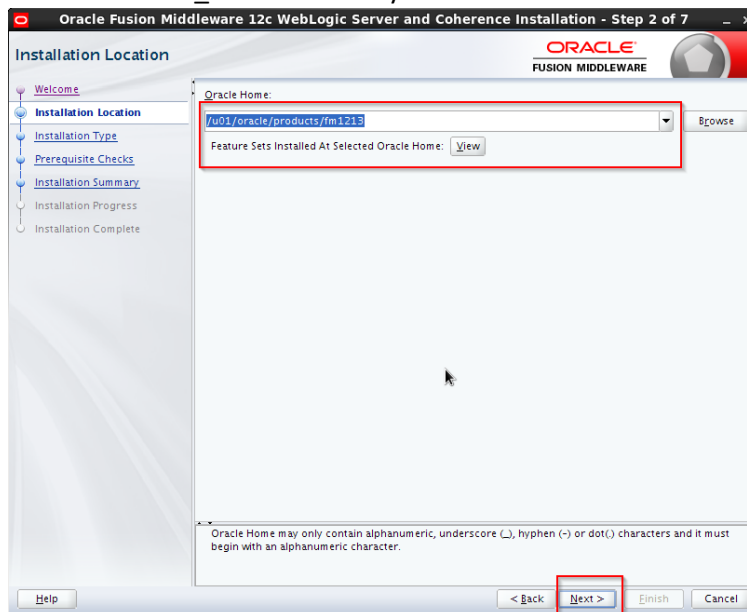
Oracle Fusion Middleware 12c WebLogic Server and Coherence Installation - Step 2 of 7

Installation Location

ORACLE
FUSION MIDDLEWARE

Welcome
Installation Location
Installation Type
Prerequisite Checks
Installation Summary
Installation Progress
Installation Complete

Oracle Home:
/u01/oracle/products/fm1213
Browse
Feature Sets Installed At Selected Oracle Home: View

Oracle Home may only contain alphanumeric, underscore (_), hyphen (-) or dot(.) characters and it must begin with an alphanumeric character.

Help
< Back
Next >
Finish
Cancel